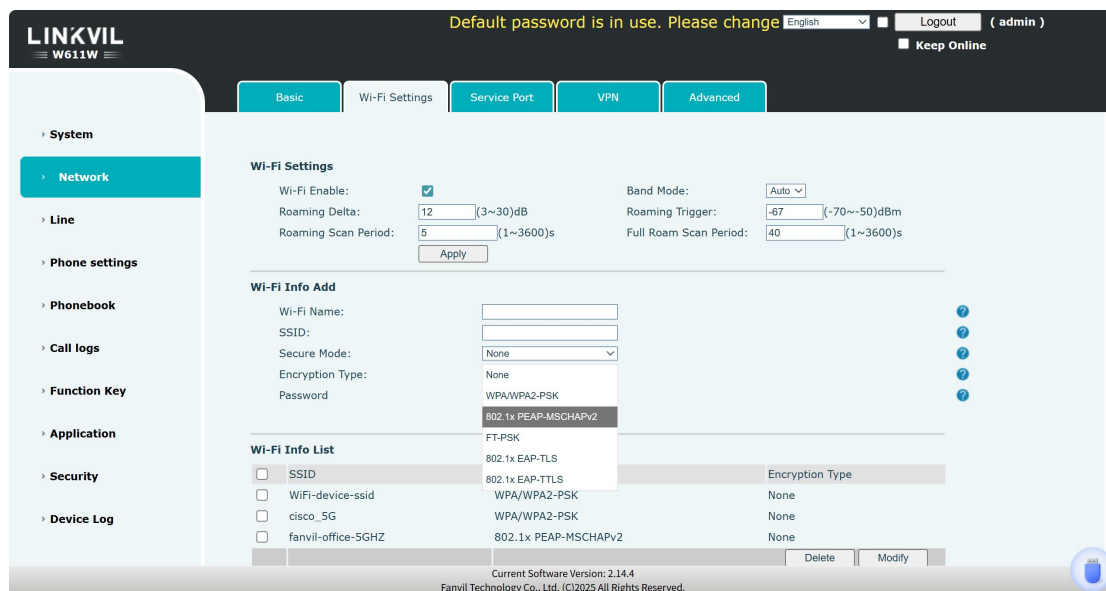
LINKVIL
W611W

Default password is in use. Please change English Logout ( admin )
Keep Online

Basic | Wi-Fi Settings | Service Port | VPN | Advanced

› System
› Network
› Line
› Phone settings
› Phonebook
› Call logs
› Function Key
› Application
› Security
› Device Log

Wi-Fi Settings
Wi-Fi Enable:
Band Mode: Auto
Roaming Delta: 12 (3~30)dB
Roaming Trigger: -67 (-70~-50)dBm
Roaming Scan Period: 5 (1~3600)s
Full Roam Scan Period: 40 (1~3600)s
Apply

Wi-Fi Info Add
Wi-Fi Name:
SSID:
Secure Mode: None
Encryption Type:
Password
None
WPA/WPA2-PSK
802.1x PEAP-MSCHAPv2
FT-PSK
802.1x EAP-TLS
802.1x EAP-TTLS

Wi-Fi Info List

| | SSID | | Encryption Type |
|---|---|---|---|
| | WiFi-device-ssid | WPA/WPA2-PSK | None |
| | cisco_5G | WPA/WPA2-PSK | None |
| | fanvil-office-5GHZ | 802.1x PEAP-MSCHAPv2 | None |

Delete Modify

Current Software Version: 2.14.4
Fanvil Technology Co., Ltd. (C)2025 All Rights Reserved.